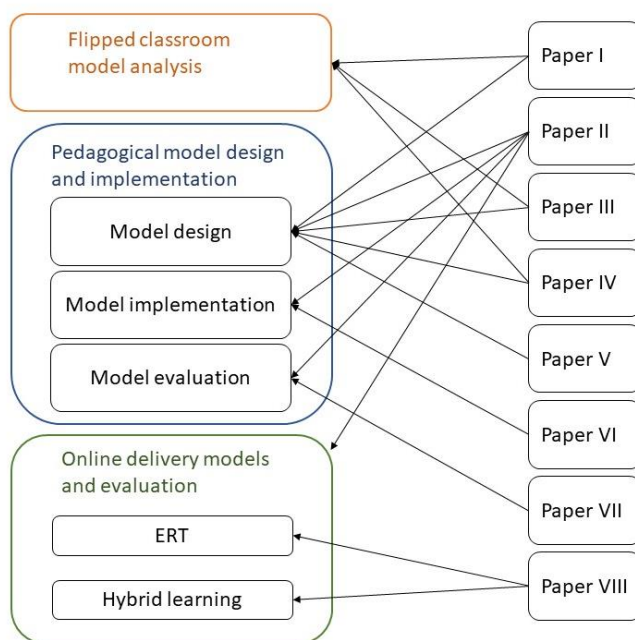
Flipped classroom model analysis

Pedagogical model design and implementation

Model design

Model implementation

Model evaluation

Online delivery models and evaluation

ERT

Hybrid learning

Paper I

Paper II

Paper III

Paper IV

Paper V

Paper VI

Paper VII

Paper VIII